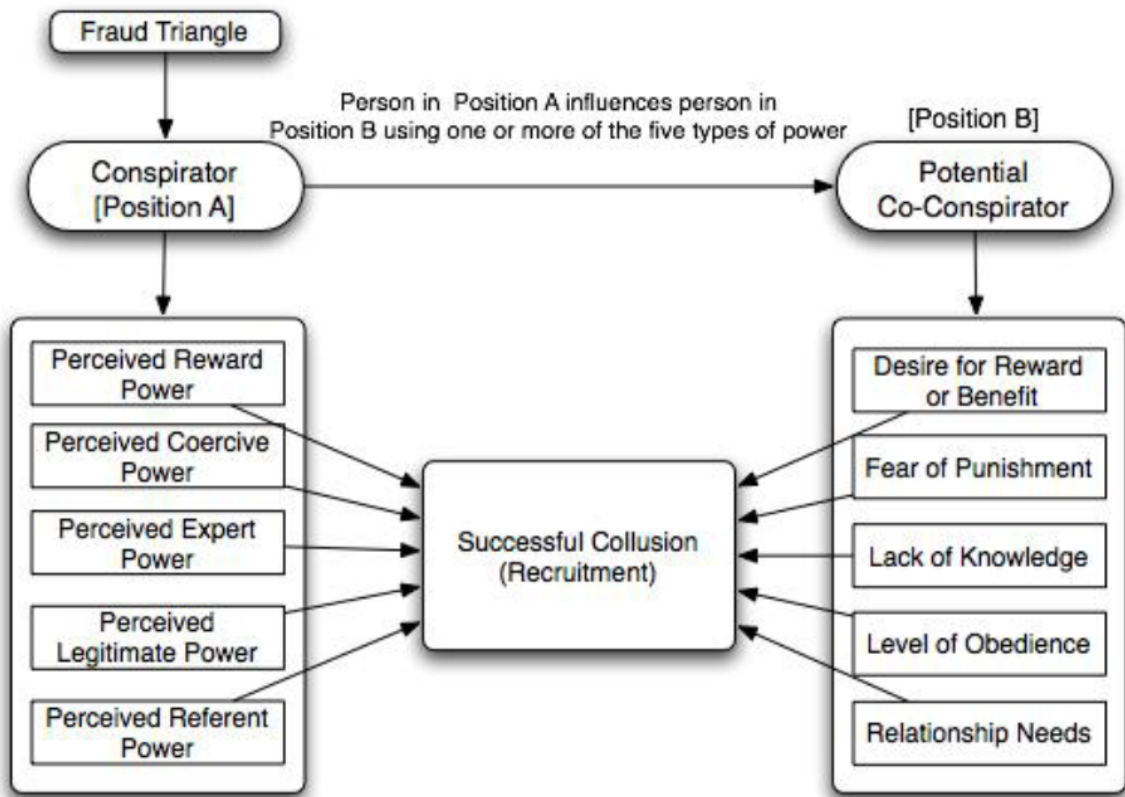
Fraud Triangle

Person in Position A influences person in Position B using one or more of the five types of power

Conspirator [Position A]

[Position B]

Potential Co-Conspirator

Perceived Reward Power

Perceived Coercive Power

Perceived Expert Power

Perceived Legitimate Power

Perceived Referent Power

Successful Collusion (Recruitment)

Desire for Reward or Benefit

Fear of Punishment

Lack of Knowledge

Level of Obedience

Relationship Needs